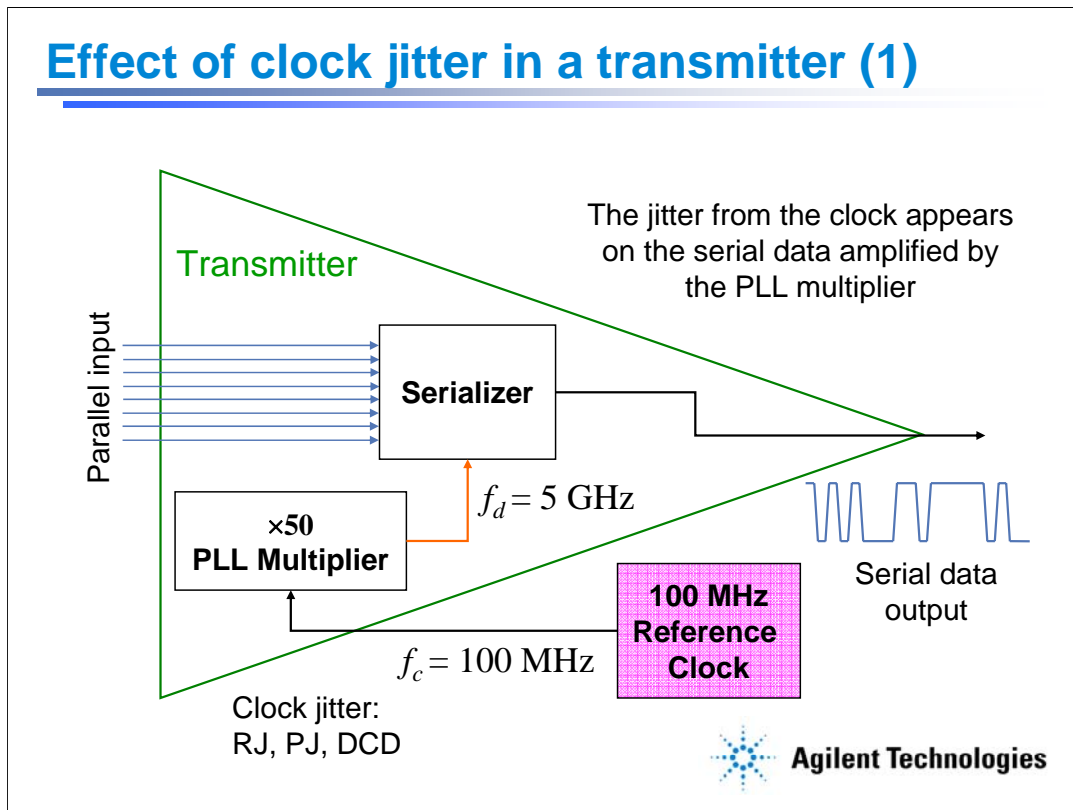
Effect of clock jitter in a transmitter (1)

Transmitter

The jitter from the clock appears on the serial data amplified by the PLL multiplier

Parallel input

Serializer

×50
PLL Multiplier

$f_d = 5$ GHz

Serial data output

100 MHz Reference Clock

$f_c = 100$ MHz

Clock jitter:
RJ, PJ, DCD

Agilent Technologies